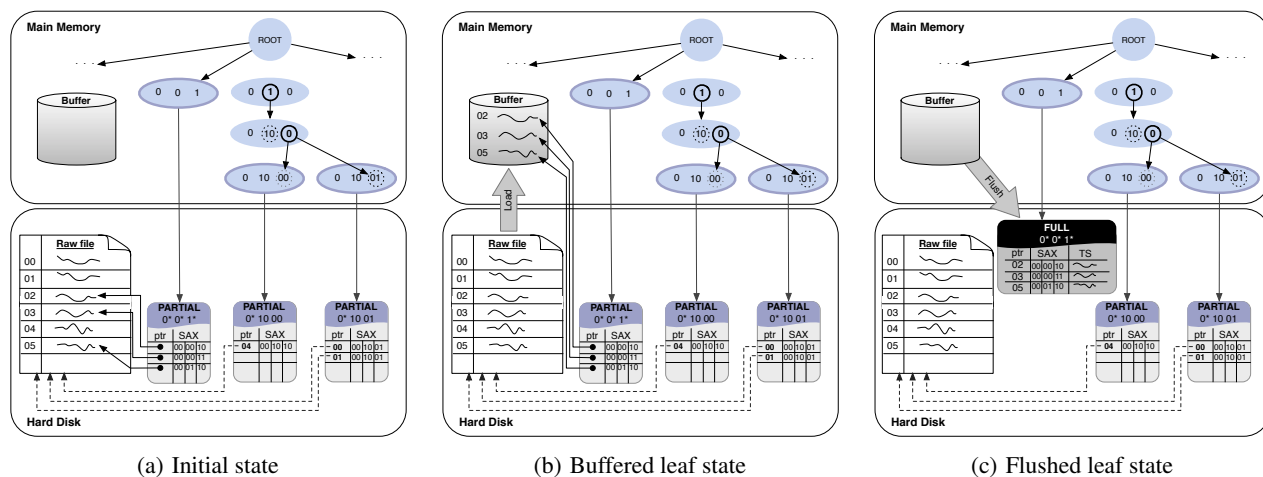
Main Memory

ROOT

. . .

. . .

Buffer

0 0 1

0 1 0

0 10 0

0 10 00

0 10 01

Raw file

00
01
02
03
04
05

PARTIAL
0* 0* 1*

| ptr | SAX |
|---|---|
| | 00 00 10 |
| | 00 00 11 |
| | 00 01 10 |

PARTIAL
0* 10 00

| ptr | SAX |
|---|---|
| 04 | 00 10 10 |

PARTIAL
0* 10 01

| ptr | SAX |
|---|---|
| 00 | 00 10 01 |
| 01 | 00 10 01 |

Hard Disk

(a) Initial state

Main Memory

ROOT

. . .

. . .

Buffer

02
03
05

Load

0 0 1

0 1 0

0 10 0

0 10 00

0 10 01

Raw file

00
01
02
03
04
05

PARTIAL
0* 0* 1*

| ptr | SAX |
|---|---|
| | 00 00 10 |
| | 00 00 11 |
| | 00 01 10 |

PARTIAL
0* 10 00

| ptr | SAX |
|---|---|
| 04 | 00 10 10 |

PARTIAL
0* 10 01

| ptr | SAX |
|---|---|
| 00 | 00 10 01 |
| 01 | 00 10 01 |

Hard Disk

(b) Buffered leaf state

Main Memory

ROOT

. . .

. . .

Buffer

Flush

0 0 1

0 1 0

0 10 0

0 10 00

0 10 01

FULL
0* 0* 1*

| ptr | SAX | TS |
|---|---|---|
| 02 | 00 00 10 | |
| 03 | 00 00 11 | |
| 05 | 00 01 10 | |

Raw file

00
01
02
03
04
05

PARTIAL
0* 10 00

| ptr | SAX |
|---|---|
| 04 | 00 10 10 |

PARTIAL
0* 10 01

| ptr | SAX |
|---|---|
| 00 | 00 10 01 |
| 01 | 00 10 01 |

Hard Disk

(c) Flushed leaf state